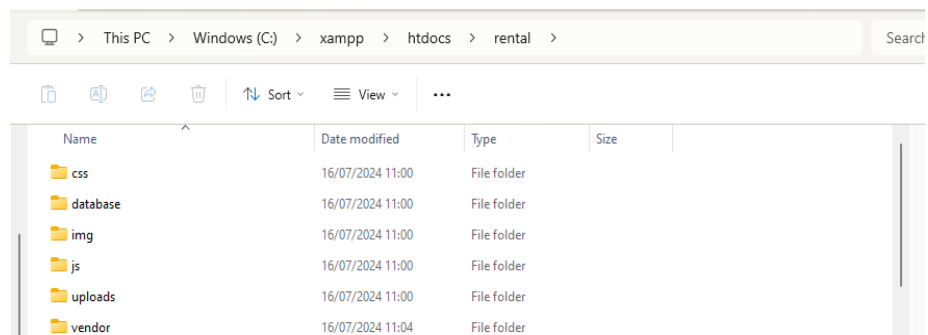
> This PC > Windows (C:) > xampp > htdocs > rental >

Search

Sort View ...

| Name | Date modified | Type | Size |
|---|---|---|---|
| css | 16/07/2024 11:00 | File folder | |
| database | 16/07/2024 11:00 | File folder | |
| img | 16/07/2024 11:00 | File folder | |
| js | 16/07/2024 11:00 | File folder | |
| uploads | 16/07/2024 11:00 | File folder | |
| vendor | 16/07/2024 11:04 | File folder | |